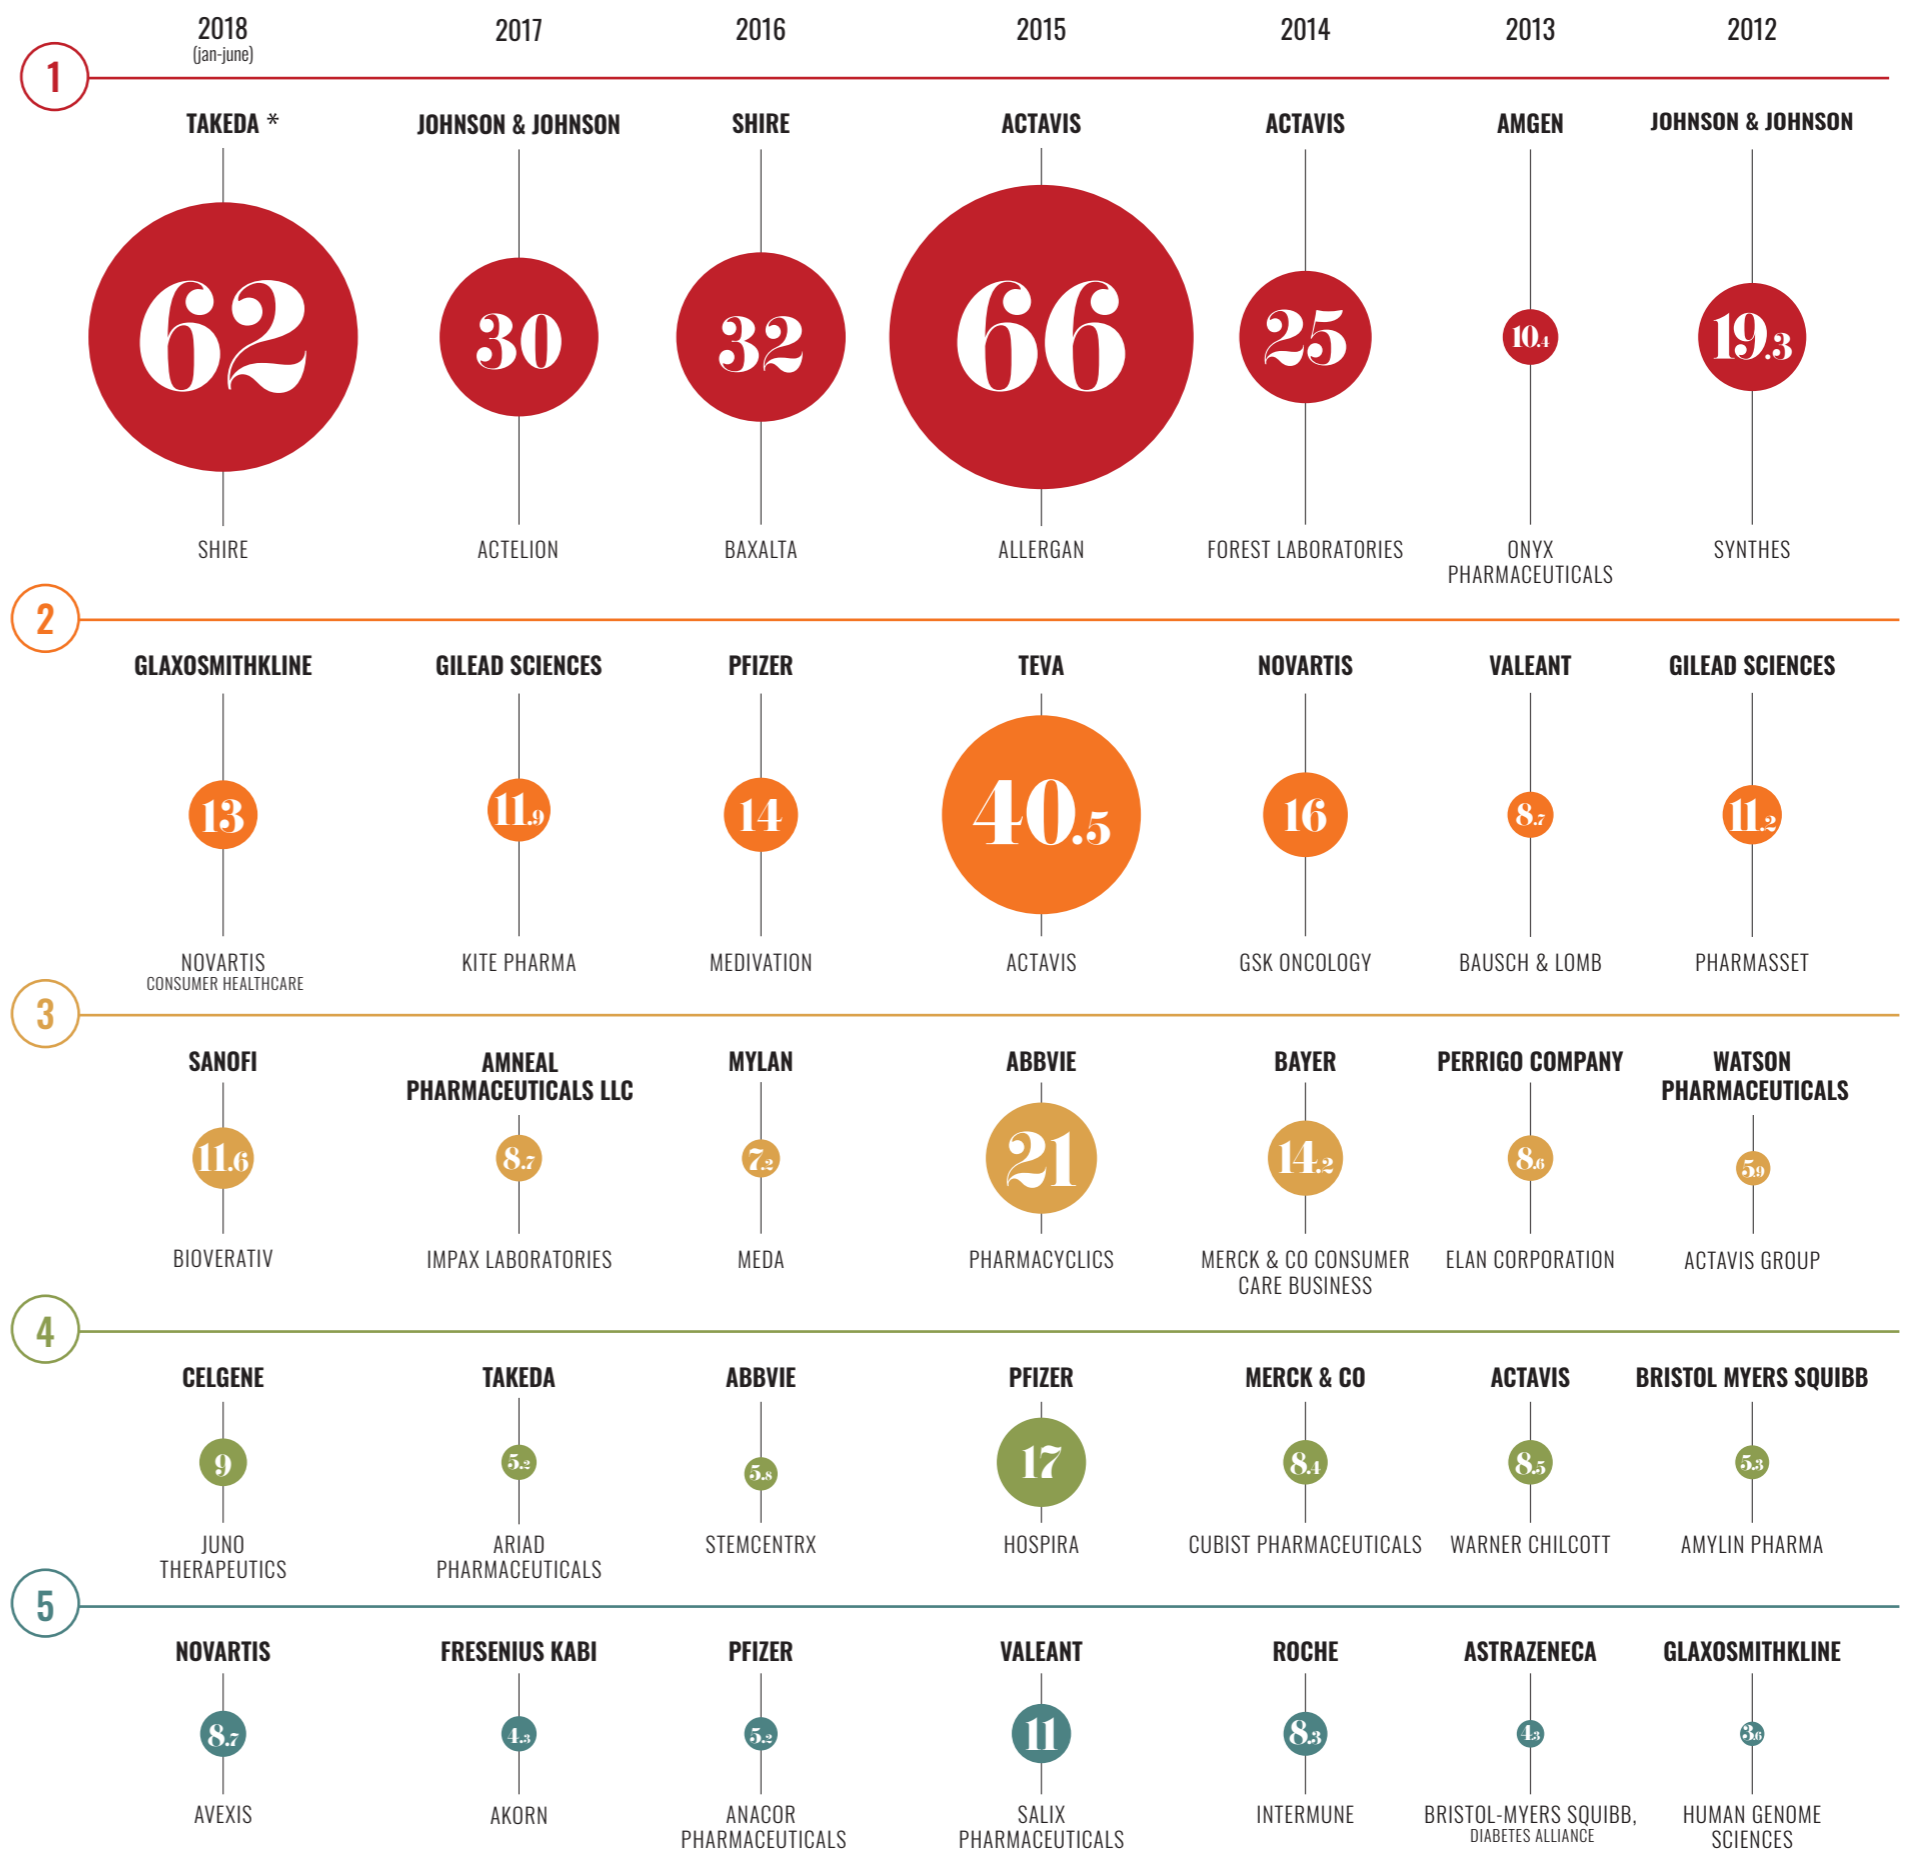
2018 (jan-june) | 2017 | 2016 | 2015 | 2014 | 2013 | 2012

1

TAKEDA *
62
SHIRE

JOHNSON & JOHNSON
30
ACTELION

SHIRE
32
BAXALTA

ACTAVIS
66
ALLERGAN

ACTAVIS
25
FOREST LABORATORIES

AMGEN
10.4
ONYX PHARMACEUTICALS

JOHNSON & JOHNSON
19.3
SYNTHES

2

GLAXOSMITHKLINE
13
NOVARTIS CONSUMER HEALTHCARE

GILEAD SCIENCES
11.9
KITE PHARMA

PFIZER
14
MEDIVATION

TEVA
40.5
ACTAVIS

NOVARTIS
16
GSK ONCOLOGY

VALEANT
8.7
BAUSCH & LOMB

GILEAD SCIENCES
11.2
PHARMASSET

3

SANOFI
11.6
BIOVERATIV

AMNEAL PHARMACEUTICALS LLC
8.7
IMPAX LABORATORIES

MYLAN
7.2
MEDA

ABBVIE
21
PHARMACYCLICS

BAYER
14.2
MERCK & CO CONSUMER CARE BUSINESS

PERRIGO COMPANY
8.6
ELAN CORPORATION

WATSON PHARMACEUTICALS
5.9
ACTAVIS GROUP

4

CELGENE
9
JUNO THERAPEUTICS

TAKEDA
5.2
ARIAD PHARMACEUTICALS

ABBVIE
5.8
STEMCENTRX

PFIZER
17
HOSPIRA

MERCK & CO
8.4
CUBIST PHARMACEUTICALS

ACTAVIS
8.5
WARNER CHILCOTT

BRISTOL MYERS SQUIBB
5.3
AMYLIN PHARMA

5

NOVARTIS
8.7
AVEXIS

FRESENIUS KABI
4.3
AKORN

PFIZER
5.2
ANACOR PHARMACEUTICALS

VALEANT
11
SALIX PHARMACEUTICALS

ROCHE
8.3
INTERMUNE

ASTRAZENECA
4.3
BRISTOL-MYERS SQUIBB, DIABETES ALLIANCE

GLAXOSMITHKLINE
3.6
HUMAN GENOME SCIENCES